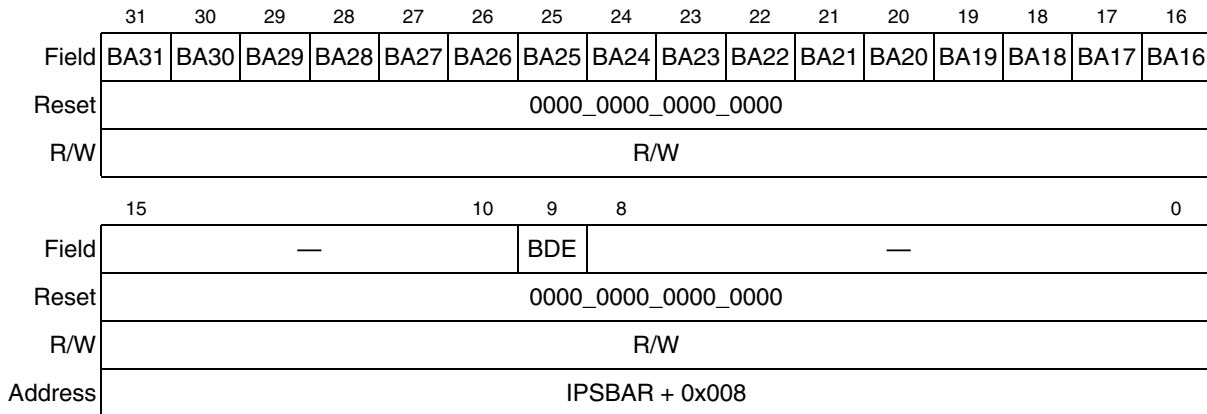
|  | 31 | 30 | 29 | 28 | 27 | 26 | 25 | 24 | 23 | 22 | 21 | 20 | 19 | 18 | 17 | 16 |
|---|---|---|---|---|---|---|---|---|---|---|---|---|---|---|---|---|
| Field | BA31 | BA30 | BA29 | BA28 | BA27 | BA26 | BA25 | BA24 | BA23 | BA22 | BA21 | BA20 | BA19 | BA18 | BA17 | BA16 |
| Reset | 0000_0000_0000_0000 | | | | | | | | | | | | | | | |
| R/W | R/W | | | | | | | | | | | | | | | |

|  | 15 | 10 | 9 | 8 | 0 |
|---|---|---|---|---|---|
| Field | — | | BDE | — | |
| Reset | 0000_0000_0000_0000 | | | | |
| R/W | R/W | | | | |
| Address | IPSBAR + 0x008 | | | | |